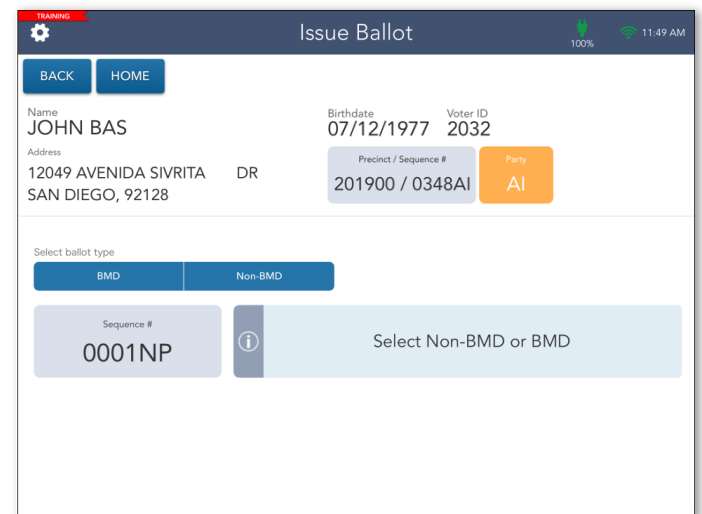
TRAINING

Issue Ballot

100%

11:49 AM

BACK

HOME

Name
JOHN BAS

Birthdate
07/12/1977

Voter ID
2032

Address
12049 AVENIDA SIVRITA DR
SAN DIEGO, 92128

Precinct / Sequence #
201900 / 0348AI

Party
AI

Select ballot type

BMD

Non-BMD

Sequence #
0001NP

Select Non-BMD or BMD